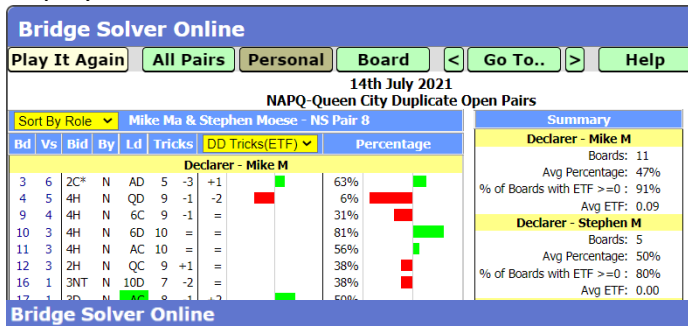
Bridge Solver Online

Play It Again | All Pairs | Personal | Board | < | Go To.. | > | Help

14th July 2021
NAPQ-Queen City Duplicate Open Pairs

Sort By Role | Mike Ma & Stephen Moese - NS Pair 8

| Bd | Vs | Bid | By | Ld | Tricks | DD Tricks(ETF) | Percentage |
|---|---|---|---|---|---|---|---|
| Declarer - Mike M | | | | | | | |
| 3 | 6 | 2C* | N | AD | 5 -3 | +1 | 63% |
| 4 | 5 | 4H | N | QD | 9 -1 | -2 | 6% |
| 4 | 9 | 4H | N | 6C | 9 -1 | = | 31% |
| 10 | 3 | 4H | N | 6D | 10 = | = | 81% |
| 11 | 3 | 4H | N | AC | 10 = | = | 56% |
| 12 | 3 | 2H | N | QC | 9 +1 | = | 38% |
| 16 | 1 | 3NT | N | 10D | 7 -2 | = | 38% |
| 17 | 1 | 3D | N | AC | 8 -1 | +2 | 50% |

Summary

Declarer - Mike M
Boards: 11
Avg Percentage: 47%
% of Boards with ETF >=0 : 91%
Avg ETF: 0.09

Declarer - Stephen M
Boards: 5
Avg Percentage: 50%
% of Boards with ETF >=0 : 80%
Avg ETF: 0.00

Bridge Solver Online